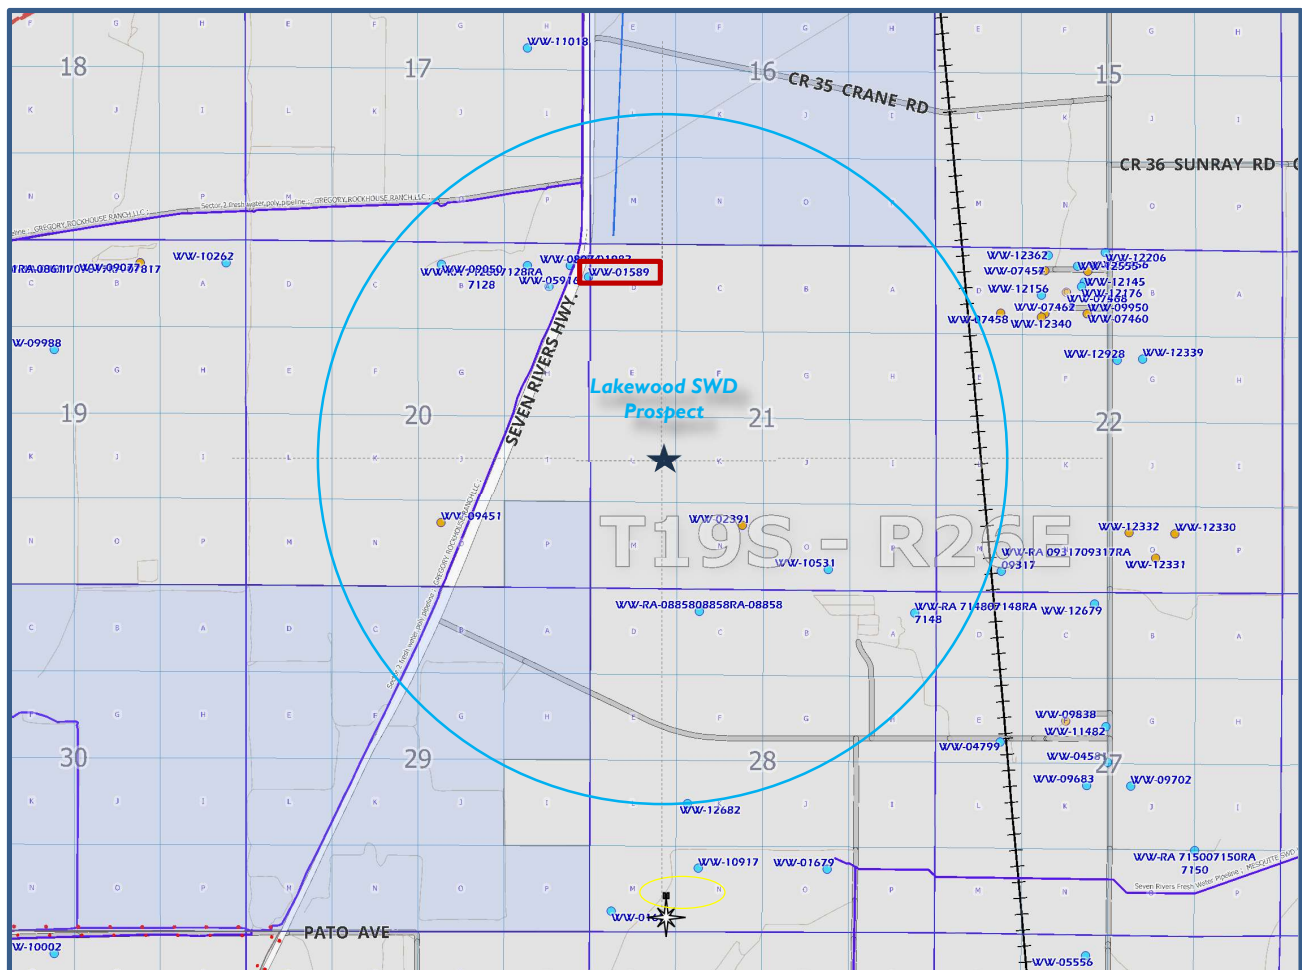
18
17
16
15
WW-11018
CR 35 CRANE RD
CR 36 SUNRAY RD
Sector 2 Fresh water poly pipeline - GREGORY ROCKHOUSE RANCH LLC
GREGORY ROCKHOUSE RANCH LLC
WW-10262
RA 08611 WW-09077817
WW-09050
WW-0807 01982
WW-01589
7128
WW-05916
128RA
WW-12362
WW-12206
WW-07457
WW-12555
WW-12145
WW-12156
WW-12176
WW-07462
WW-09950
WW-07458
WW-12340
WW-07460
W-09988
WW-12928
WW-12339
SEVEN RIVERS HWY.
Lakewood SWD
Prospect
19
20
21
22
WW-09451
WW-02391
T19S - R25E
WW-12332
WW-12330
WW-RA 09317093 17RA
WW-10531
09317
WW-12331
WW-RA-0885808858RA-08858
WW-RA 71480 7148RA
7148
WW-12679
WW-09838
WW-11482
30
29
28
WW-04799
WW-0458
27
WW-09683
WW-09702
WW-12682
WW-10917
WW-01679
WW-RA 71500 7150RA
7150
Seven Rivers Fresh Water Pipeline - MESQUITE SWD
WW-01
PATO AVE
W-10002
WW-05556